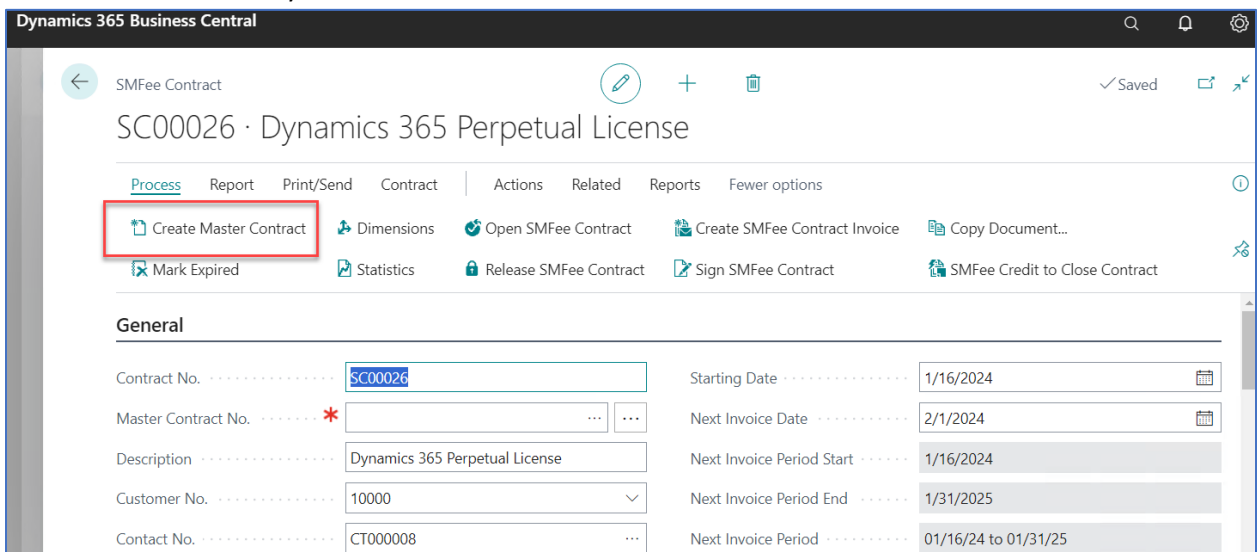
Dynamics 365 Business Central

SMFee Contract

✓Saved

SC00026 · Dynamics 365 Perpetual License

Process Report Print/Send Contract Actions Related Reports Fewer options

Create Master Contract
Dimensions
Open SMFee Contract
Create SMFee Contract Invoice
Copy Document...
Mark Expired
Statistics
Release SMFee Contract
Sign SMFee Contract
SMFee Credit to Close Contract

General

Contract No. SC00026
Master Contract No. *
Description Dynamics 365 Perpetual License
Customer No. 10000
Contact No. CT000008

Starting Date 1/16/2024
Next Invoice Date 2/1/2024
Next Invoice Period Start 1/16/2024
Next Invoice Period End 1/31/2025
Next Invoice Period 01/16/24 to 01/31/25